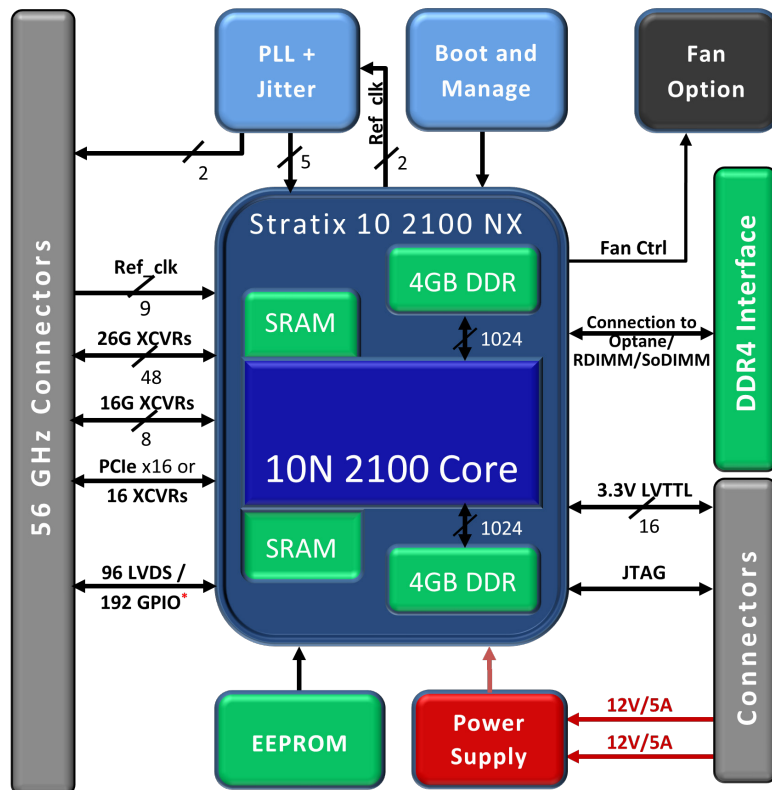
56 GHz Connectors

PLL + Jitter

Boot and Manage

Fan Option

2

5

Ref_clk

2

Stratix 10 2100 NX

Fan Ctrl

DDR4 Interface

Ref_clk

9

4GB DDR

SRAM

1024

26G XCVRs

48

Connection to Optane/ RDIMM/SoDIMM

16G XCVRs

8

10N 2100 Core

PCIe x16 or 16 XCVRs

3.3V LVTTL

16

1024

SRAM

4GB DDR

96 LVDS / 192 GPIO*

JTAG

Connectors

EEPROM

Power Supply

12V/5A

12V/5A